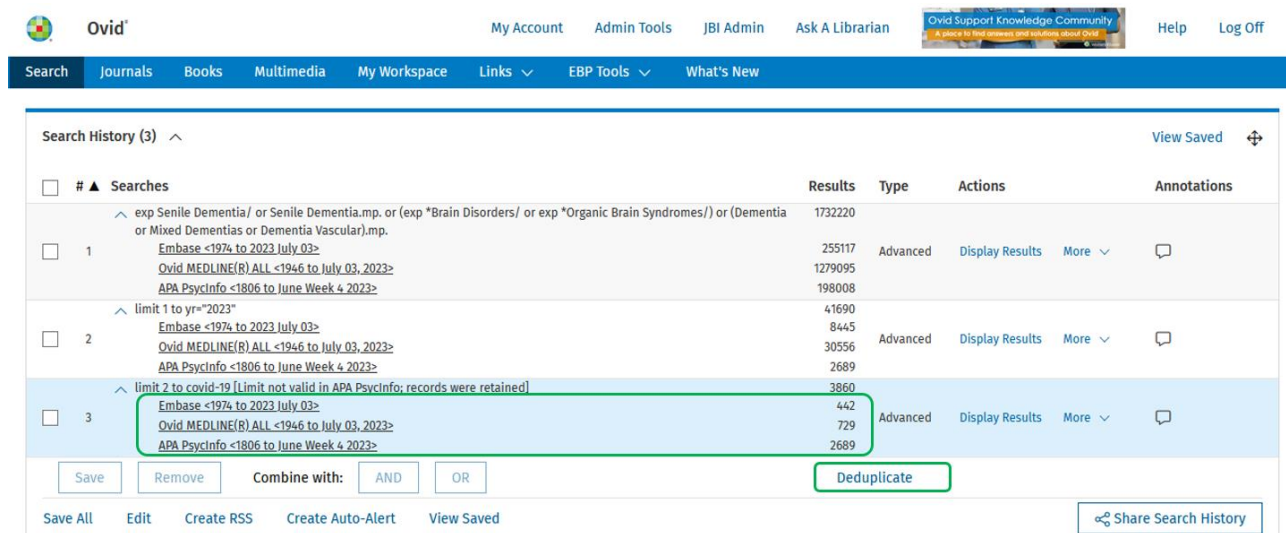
Ovid®

My Account Admin Tools JBI Admin Ask A Librarian

Ovid Support Knowledge Community
A place to find answers and solutions about Ovid

Help Log Off

Search Journals Books Multimedia My Workspace Links EBP Tools What's New

Search History (3)

View Saved

| | # ▲ | Searches | Results | Type | Actions | | Annotations |
|---|---|---|---|---|---|---|---|
| | 1 | exp Senile Dementia/ or Senile Dementia.mp. or (exp *Brain Disorders/ or exp *Organic Brain Syndromes/) or (Dementia or Mixed Dementias or Dementia Vascular).mp. | 1732220 | Advanced | Display Results | More | |
| | | Embase <1974 to 2023 July 03> | 255117 | | | | |
| | | Ovid MEDLINE(R) ALL <1946 to July 03, 2023> | 1279095 | | | | |
| | | APA PsycInfo <1806 to June Week 4 2023> | 198008 | | | | |
| | 2 | limit 1 to yr="2023" | 41690 | Advanced | Display Results | More | |
| | | Embase <1974 to 2023 July 03> | 8445 | | | | |
| | | Ovid MEDLINE(R) ALL <1946 to July 03, 2023> | 30556 | | | | |
| | | APA PsycInfo <1806 to June Week 4 2023> | 2689 | | | | |
| | 3 | limit 2 to covid-19 [Limit not valid in APA PsycInfo; records were retained] | 3860 | Advanced | Display Results | More | |
| | | Embase <1974 to 2023 July 03> | 442 | | | | |
| | | Ovid MEDLINE(R) ALL <1946 to July 03, 2023> | 729 | | | | |
| | | APA PsycInfo <1806 to June Week 4 2023> | 2689 | | | | |

Save Remove Combine with: AND OR Deduplicate

Save All Edit Create RSS Create Auto-Alert View Saved

Share Search History